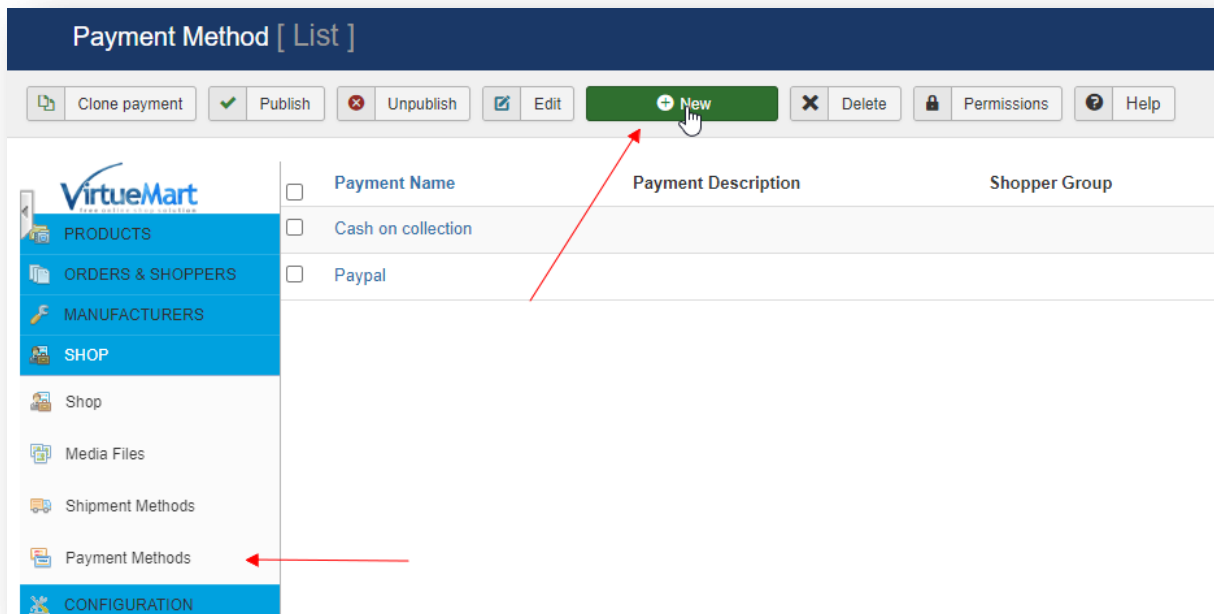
Payment Method [ List ]

Clone payment | Publish | Unpublish | Edit | New | Delete | Permissions | Help

VirtueMart
free online shop solution

PRODUCTS
ORDERS & SHOPPERS
MANUFACTURERS
SHOP
Shop
Media Files
Shipment Methods
Payment Methods
CONFIGURATION

| | Payment Name | Payment Description | Shopper Group |
|---|---|---|---|
| | Cash on collection | | |
| | Paypal | | |